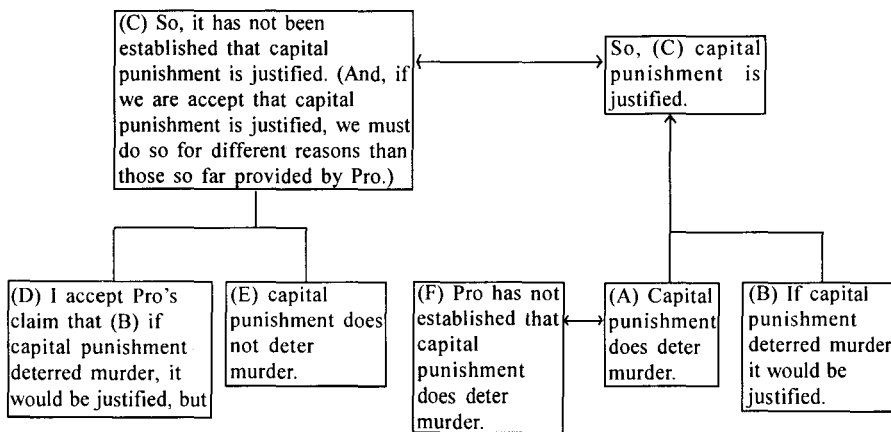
(C) So, it has not been established that capital punishment is justified. (And, if we are accept that capital punishment is justified, we must do so for different reasons than those so far provided by Pro.)

So, (C) capital punishment is justified.

(D) I accept Pro's claim that (B) if capital punishment deterred murder, it would be justified, but

(E) capital punishment does not deter murder.

(F) Pro has not established that capital punishment does deter murder.

(A) Capital punishment does deter murder.

(B) If capital punishment deterred murder it would be justified.